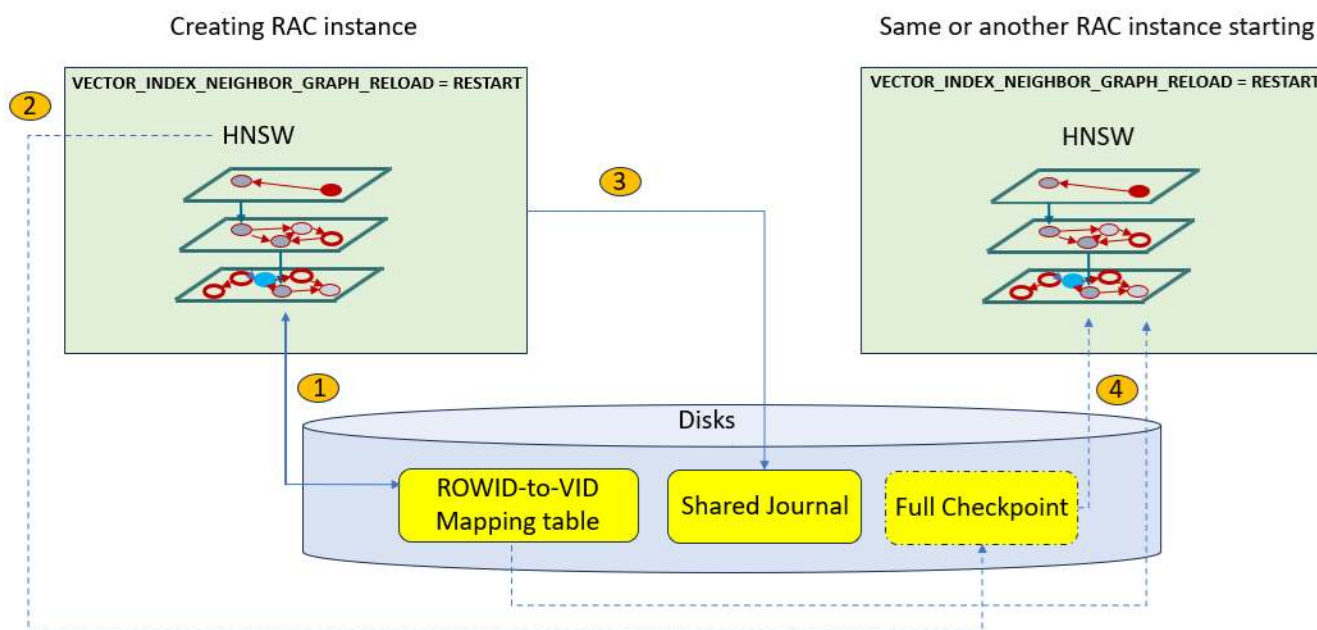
Creating RAC instance

Same or another RAC instance starting

VECTOR_INDEX_NEIGHBOR_GRAPH_RELOAD = RESTART

2

HNSW

3

VECTOR_INDEX_NEIGHBOR_GRAPH_RELOAD = RESTART

HNSW

1

4

Disks

ROWID-to-VID Mapping table

Shared Journal

Full Checkpoint